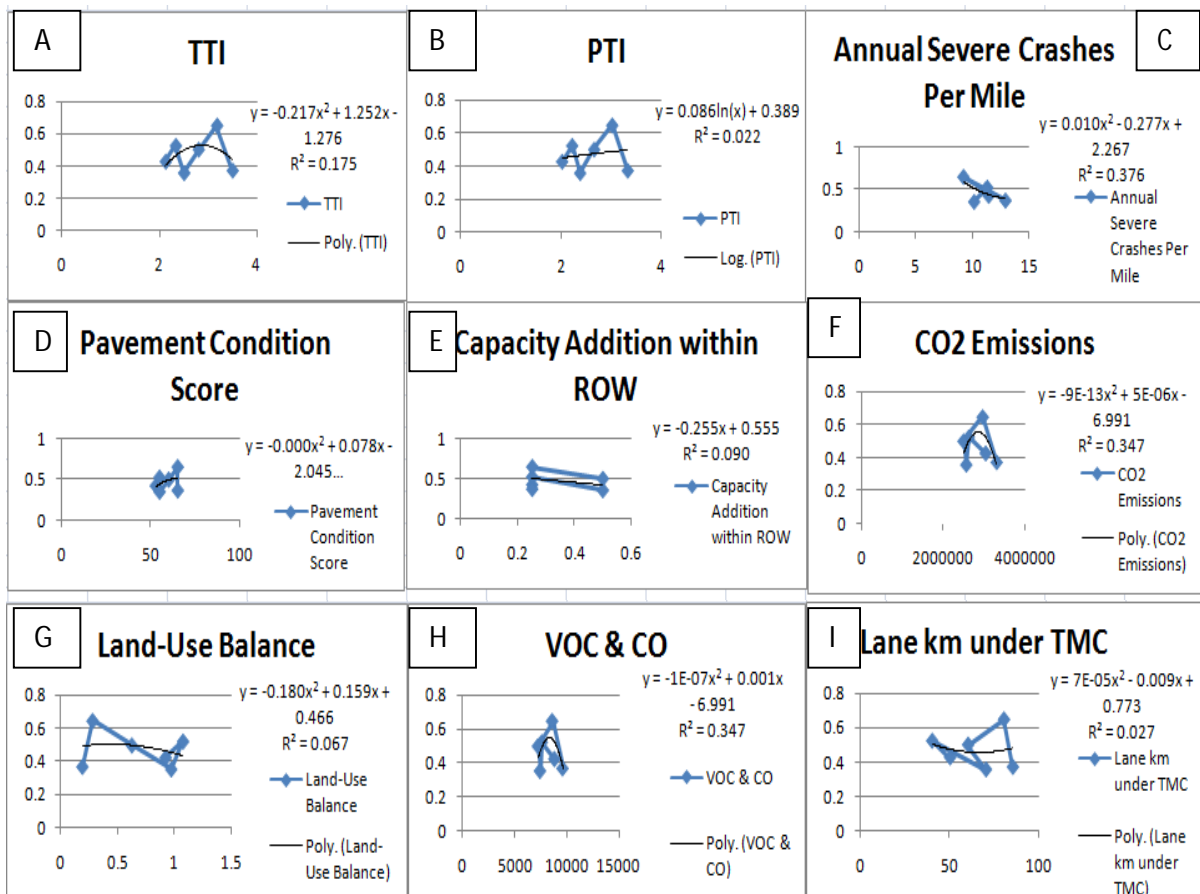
A

TTI

0.8
0.6
0.4
0.2
0

0 2 4

$y = -0.217x^2 + 1.252x - 1.276$
$R^2 = 0.175$

TTI

Poly. (TTI)

B

PTI

0.8
0.6
0.4
0.2
0

0 2 4

$y = 0.086\ln(x) + 0.389$
$R^2 = 0.022$

PTI

Log. (PTI)

C

Annual Severe Crashes Per Mile

1
0.5
0

0 5 10 15

$y = 0.010x^2 - 0.277x + 2.267$
$R^2 = 0.376$

Annual Severe Crashes Per Mile

D

Pavement Condition Score

1
0.5
0

0 50 100

$y = -0.000x^2 + 0.078x - 2.045...$

Pavement Condition Score

E

Capacity Addition within ROW

1
0.5
0

0 0.2 0.4 0.6

$y = -0.255x + 0.555$
$R^2 = 0.090$

Capacity Addition within ROW

F

CO2 Emissions

0.8
0.6
0.4
0.2
0

0 2000000 4000000

$y = -9E-13x^2 + 5E-06x - 6.991$
$R^2 = 0.347$

CO2 Emissions

Poly. (CO2 Emissions)

G

Land-Use Balance

0.8
0.6
0.4
0.2
0

0 0.5 1 1.5

$y = -0.180x^2 + 0.159x + 0.466$
$R^2 = 0.067$

Land-Use Balance

Poly. (Land-Use Balance)

H

VOC & CO

0.8
0.6
0.4
0.2
0

0 5000 10000 15000

$y = -1E-07x^2 + 0.001x - 6.991$
$R^2 = 0.347$

VOC & CO

Poly. (VOC & CO)

I

Lane km under TMC

0.8
0.6
0.4
0.2
0

0 50 100

$y = 7E-05x^2 - 0.009x + 0.773$
$R^2 = 0.027$

Lane km under TMC

Poly. (Lane km under TMC)